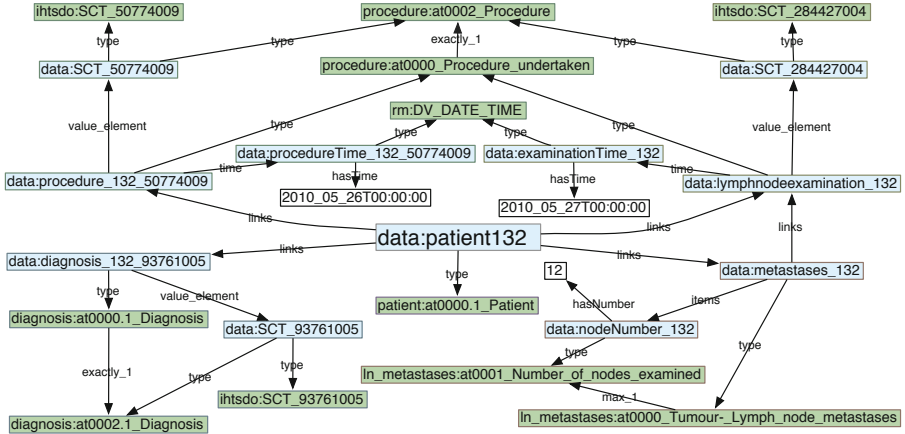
ihtsdo:SCT_50774009
type
data:SCT_50774009
procedure:at0002_Procedure
exactly_1
type
procedure:at0000_Procedure_undertaken
ihtsdo:SCT_284427004
type
type
data:SCT_284427004
value_element
type
rm:DV_DATE_TIME
type
type
type
value_element
data:procedureTime_132_50774009
data:examinationTime_132
time
time
data:procedure_132_50774009
hasTime
hasTime
data:lymphnodeexamination_132
2010_05_26T00:00:00
2010_05_27T00:00:00
links
links
data:patient132
links
links
links
data:diagnosis_132_93761005
type
data:metastases_132
type
value_element
12
hasNumber
items
diagnosis:at0000.1_Diagnosis
data:SCT_93761005
patient:at0000.1_Patient
data:nodeNumber_132
type
exactly_1
type
type
ln_metastases:at0001_Number_of_nodes_examined
type
ihtsdo:SCT_93761005
max_1
diagnosis:at0002.1_Diagnosis
ln_metastases:at0000_Tumour-_Lymph_node_metastases